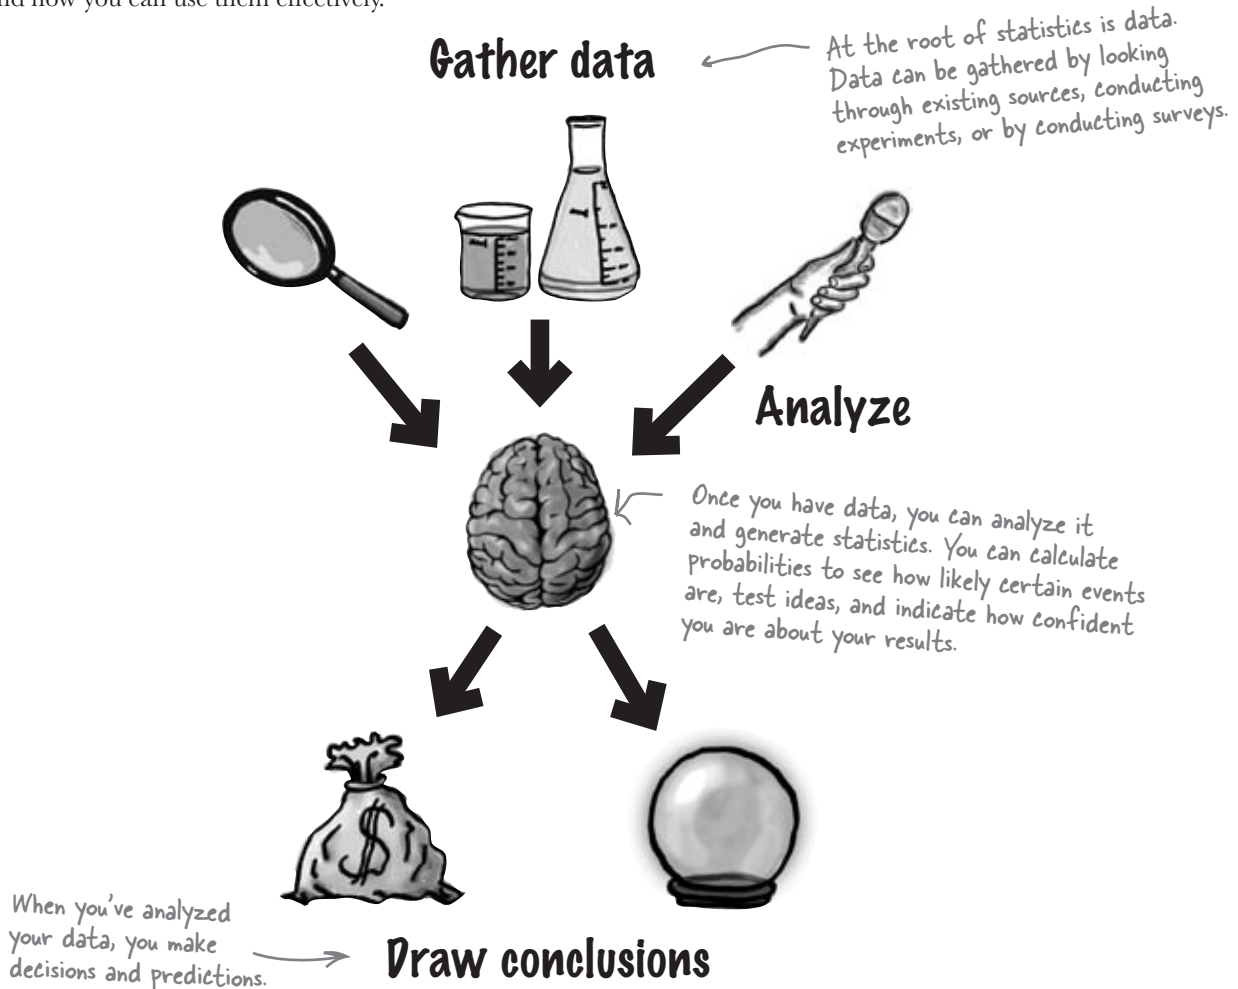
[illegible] how you can use them effectively.

Gather data

At the root of statistics is data. Data can be gathered by looking through existing sources, conducting experiments, or by conducting surveys.

Analyze

Once you have data, you can analyze it and generate statistics. You can calculate probabilities to see how likely certain events are, test ideas, and indicate how confident you are about your results.

When you've analyzed your data, you make decisions and predictions.

Draw conclusions